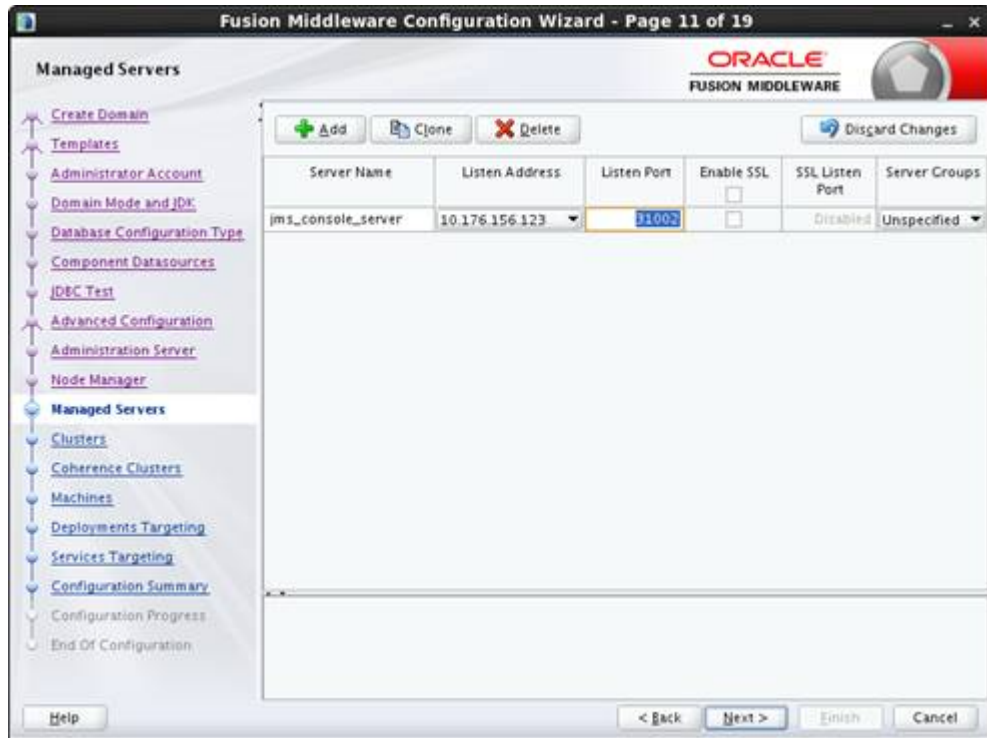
Fusion Middleware Configuration Wizard - Page 11 of 19

Managed Servers

ORACLE
FUSION MIDDLEWARE

Create Domain
Templates
Administrator Account
Domain Mode and JDK
Database Configuration Type
Component Datasources
JDBC Test
Advanced Configuration
Administration Server
Node Manager
Managed Servers
Clusters
Coherence Clusters
Machines
Deployments Targeting
Services Targeting
Configuration Summary
Configuration Progress
End Of Configuration

Add
Clone
Delete
Discard Changes

| Server Name | Listen Address | Listen Port | Enable SSL | SSL Listen Port | Server Groups |
|---|---|---|---|---|---|
| jms_console_server | 10.176.156.123 | 31002 | | Disabled | Unspecified |

Help
< Back
Next >
Finish
Cancel